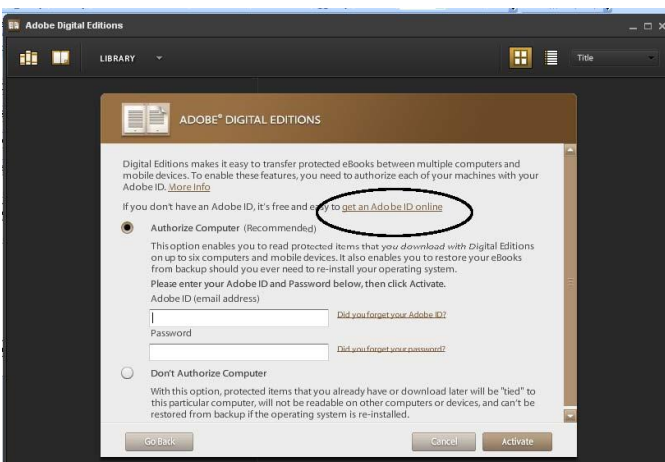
Adobe Digital Editions

LIBRARY

Title

ADOBE® DIGITAL EDITIONS

Digital Editions makes it easy to transfer protected eBooks between multiple computers and mobile devices. To enable these features, you need to authorize each of your machines with your Adobe ID. More Info

If you don't have an Adobe ID, it's free and easy to get an Adobe ID online

Authorize Computer (Recommended)

This option enables you to read protected items that you download with Digital Editions on up to six computers and mobile devices. It also enables you to restore your eBooks from backup should you ever need to re-install your operating system.

Please enter your Adobe ID and Password below, then click Activate.

Adobe ID (email address)

Did you forget your Adobe ID?

Password

Did you forget your password?

Don't Authorize Computer

With this option, protected items that you already have or download later will be "tied" to this particular computer, will not be readable on other computers or devices, and can't be restored from backup if the operating system is re-installed.

Go Back

Cancel

Activate